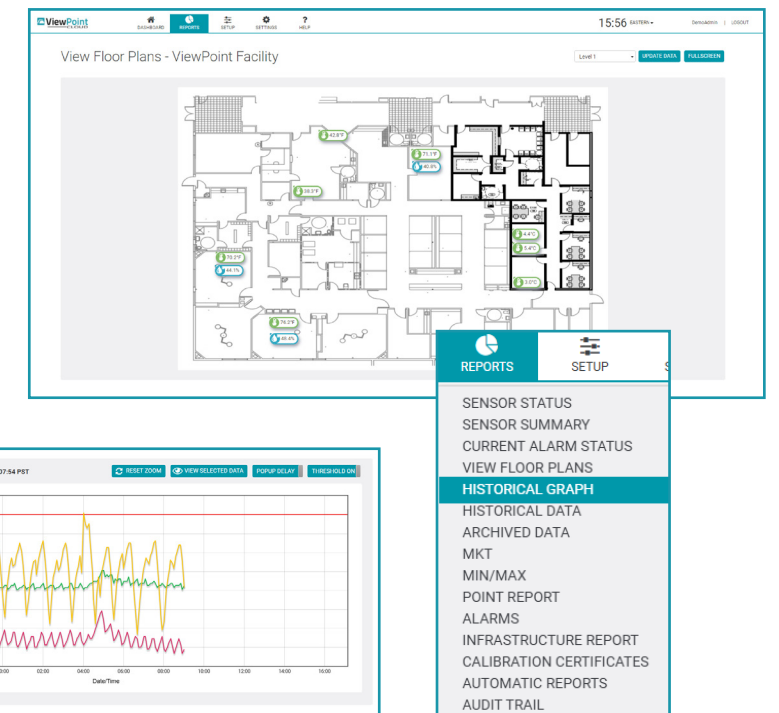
ViewPoint

DASHBOARD REPORTS SETUP SETTINGS HELP

15:56 EASTERN DemoAdmin | LOGOUT

View Floor Plans - ViewPoint Facility

Level 1 UPDATE DATA FULLSCREEN

42.8°F

71.1°F
40.6%

38.3°F

4.4°C
5.4°C

70.2°F
44.1%

3.0°C

76.2°F
46.6%

REPORTS SETUP

SENSOR STATUS
SENSOR SUMMARY
CURRENT ALARM STATUS
VIEW FLOOR PLANS
HISTORICAL GRAPH
HISTORICAL DATA
ARCHIVED DATA
MKT
MIN/MAX
POINT REPORT
ALARMS
INFRASTRUCTURE REPORT
CALIBRATION CERTIFICATES
AUTOMATIC REPORTS
AUDIT TRAIL

07:54 PST

RESET ZOOM VIEW SELECTED DATA POPUP DELAY THRESHOLD ON

00:00 02:00 04:00 06:00 08:00 10:00 12:00 14:00 16:00

Date/Time